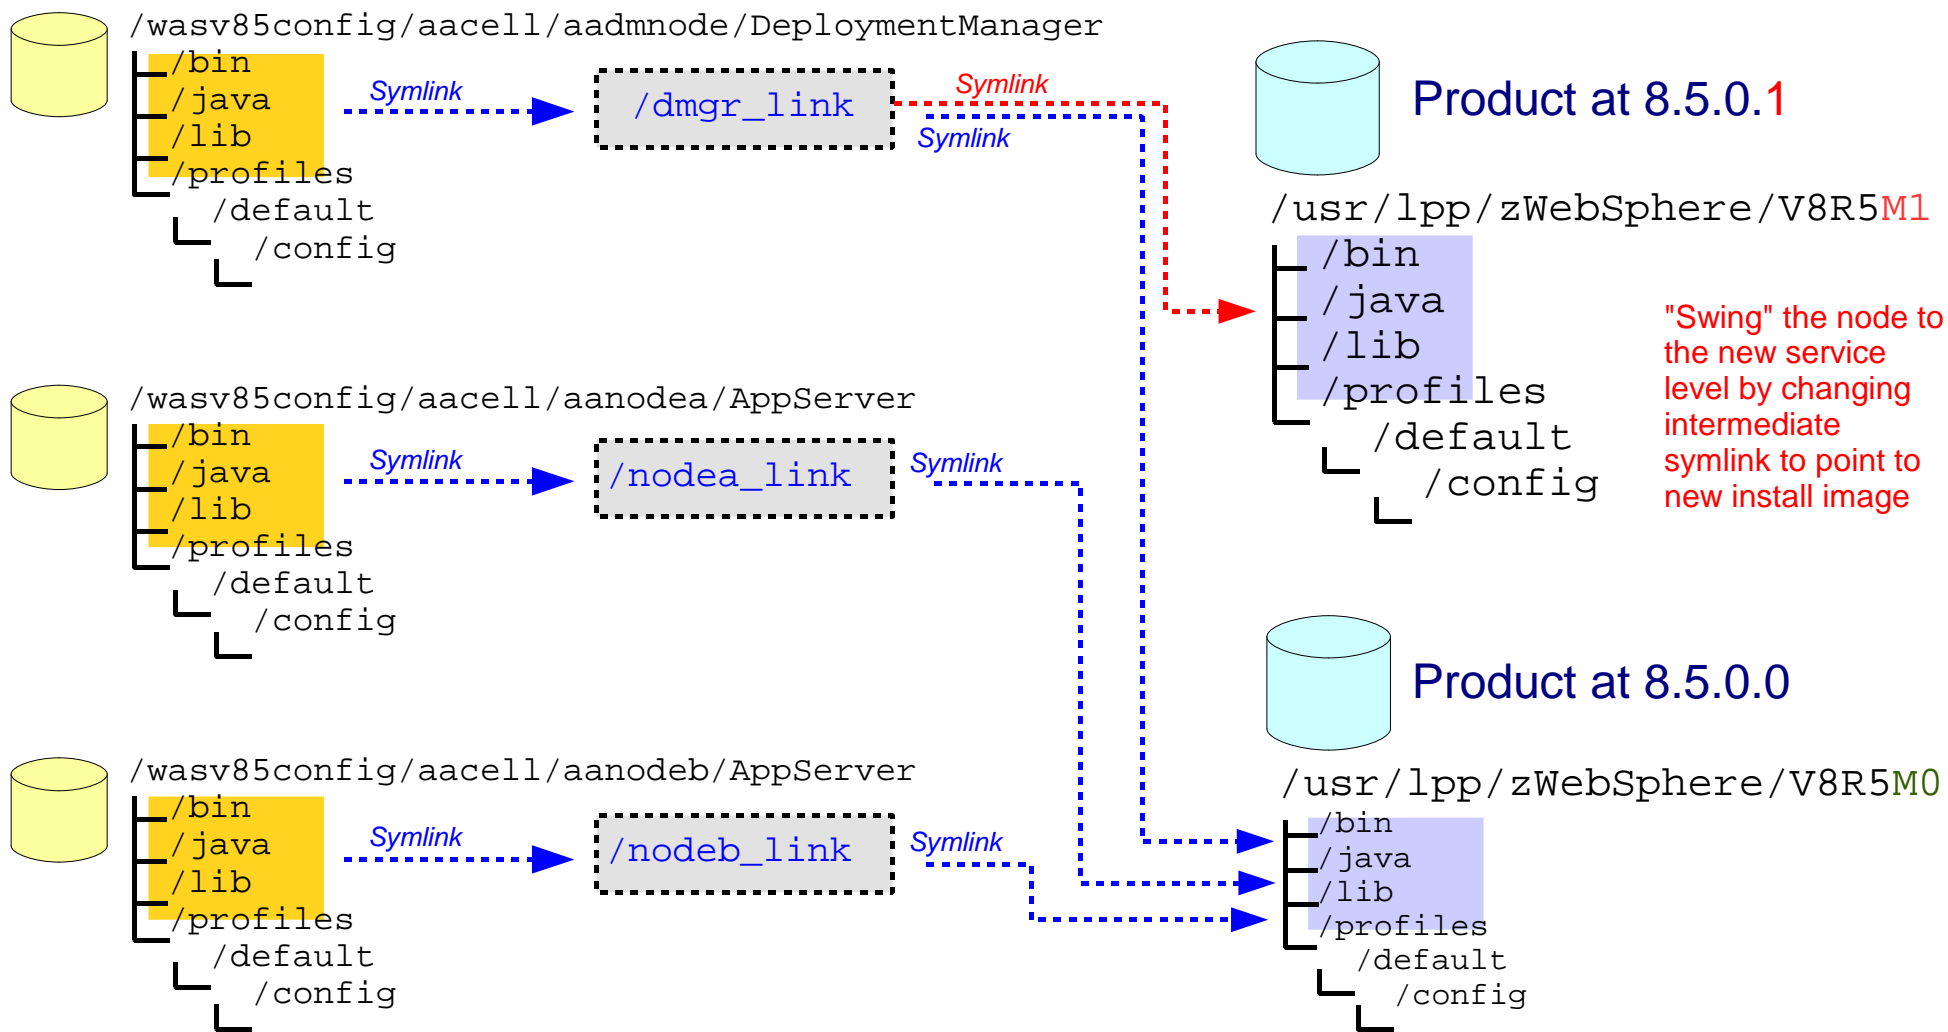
/wasv85config/aacell/aadmnode/DeploymentManager
/bin
/java
/lib
/profiles
/default
/config

Symlink

/dmgr_link

Symlink

Symlink

Product at 8.5.0.1

/usr/lpp/zWebSphere/V8R5M1
/bin
/java
/lib
/profiles
/default
/config

"Swing" the node to the new service level by changing intermediate symlink to point to new install image

/wasv85config/aacell/aanodea/AppServer
/bin
/java
/lib
/profiles
/default
/config

Symlink

/nodea_link

Symlink

Product at 8.5.0.0

/wasv85config/aacell/aanodeb/AppServer
/bin
/java
/lib
/profiles
/default
/config

Symlink

/nodeb_link

Symlink

/usr/lpp/zWebSphere/V8R5M0
/bin
/java
/lib
/profiles
/default
/config